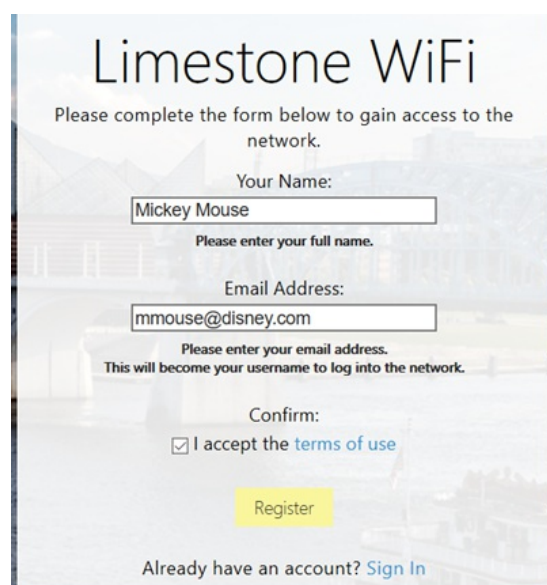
Limestone WiFi

Please complete the form below to gain access to the network.

Your Name:

Mickey Mouse

Please enter your full name.

Email Address:

mmouse@disney.com

Please enter your email address.
This will become your username to log into the network.

Confirm:

I accept the terms of use

Register

Already have an account? Sign In